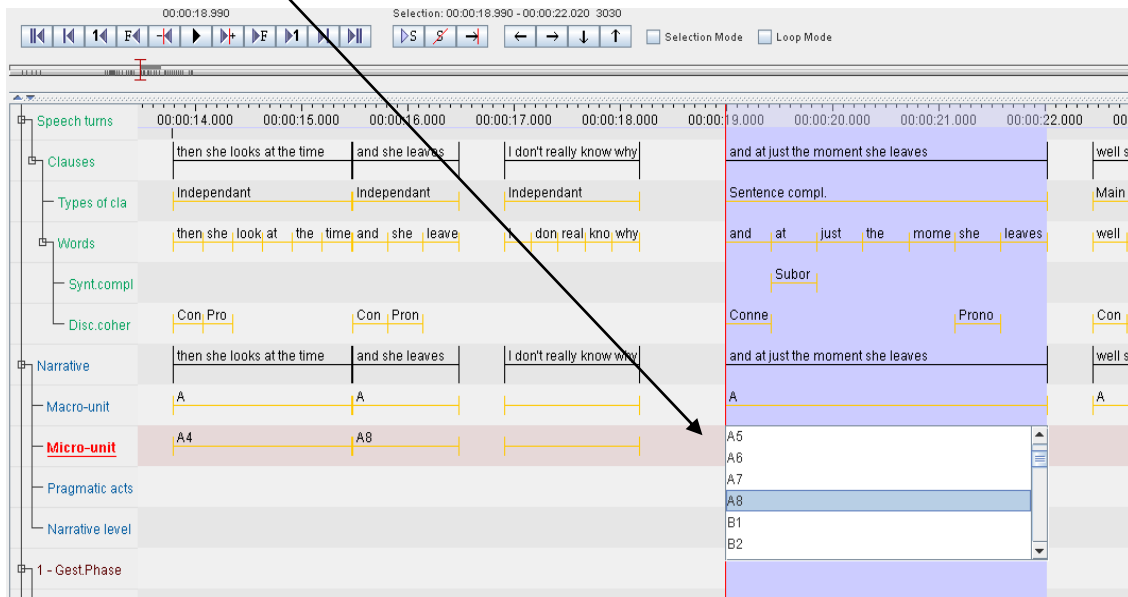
00:00:18.990

Selection: 00:00:18.990 - 00:00:22.020 3030

Selection Mode Loop Mode

00:00:14.000 00:00:15.000 00:00:16.000 00:00:17.000 00:00:18.000 00:00:19.000 00:00:20.000 00:00:21.000 00:00:22.000

Speech turns

Clauses: then she looks at the time | and she leaves | I don't really know why | and at just the moment she leaves | well s

Types of cla: Independant | Independant | Independant | Sentence compl. | Main

Words: then she look at the time and she leave | I don real kno why | and at just the mome she leaves | well

Synt.compl: Subor

Disc.coher: Con Pro | Con Pron | Conne | Prono | Con

Narrative: then she looks at the time | and she leaves | I don't really know why | and at just the moment she leaves | well s

Macro-unit: A | A | A | A

Micro-unit: A4 | A8

A5
A6
A7
A8
B1
B2

Pragmatic acts

Narrative level

1 - Gest.Phase